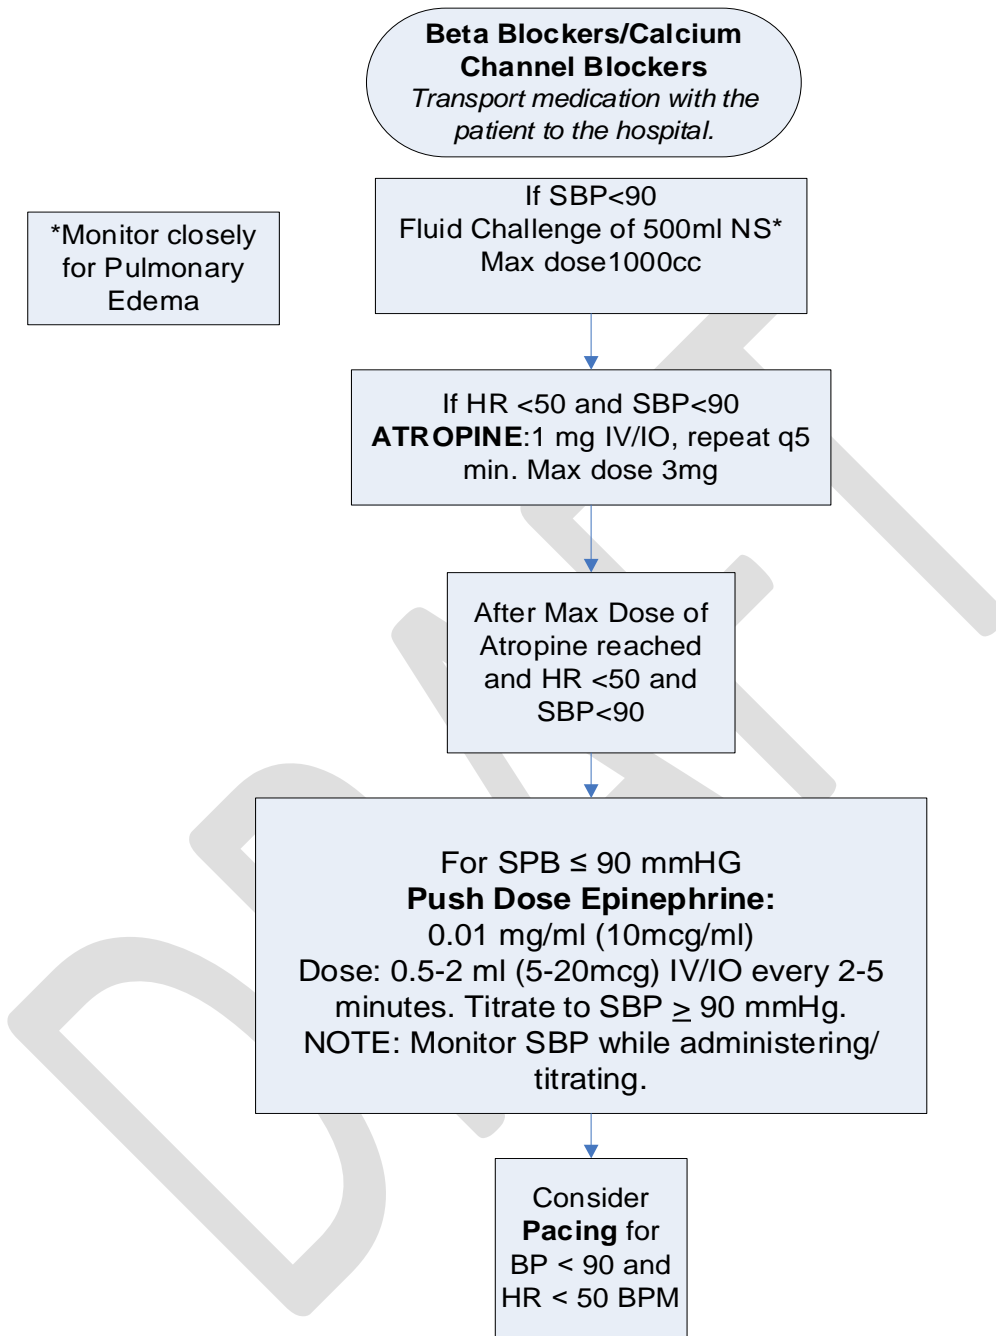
Beta Blockers/Calcium Channel Blockers
Transport medication with the patient to the hospital.

*Monitor closely for Pulmonary Edema

If SBP<90
Fluid Challenge of 500ml NS*
Max dose1000cc

If HR <50 and SBP<90
ATROPINE:1 mg IV/IO, repeat q5 min. Max dose 3mg

After Max Dose of Atropine reached and HR <50 and SBP<90

For SPB ≤ 90 mmHG
Push Dose Epinephrine:
0.01 mg/ml (10mcg/ml)
Dose: 0.5-2 ml (5-20mcg) IV/IO every 2-5 minutes. Titrate to SBP $\geq$ 90 mmHg.
NOTE: Monitor SBP while administering/ titrating.

Consider Pacing for BP < 90 and HR < 50 BPM

DRAFT